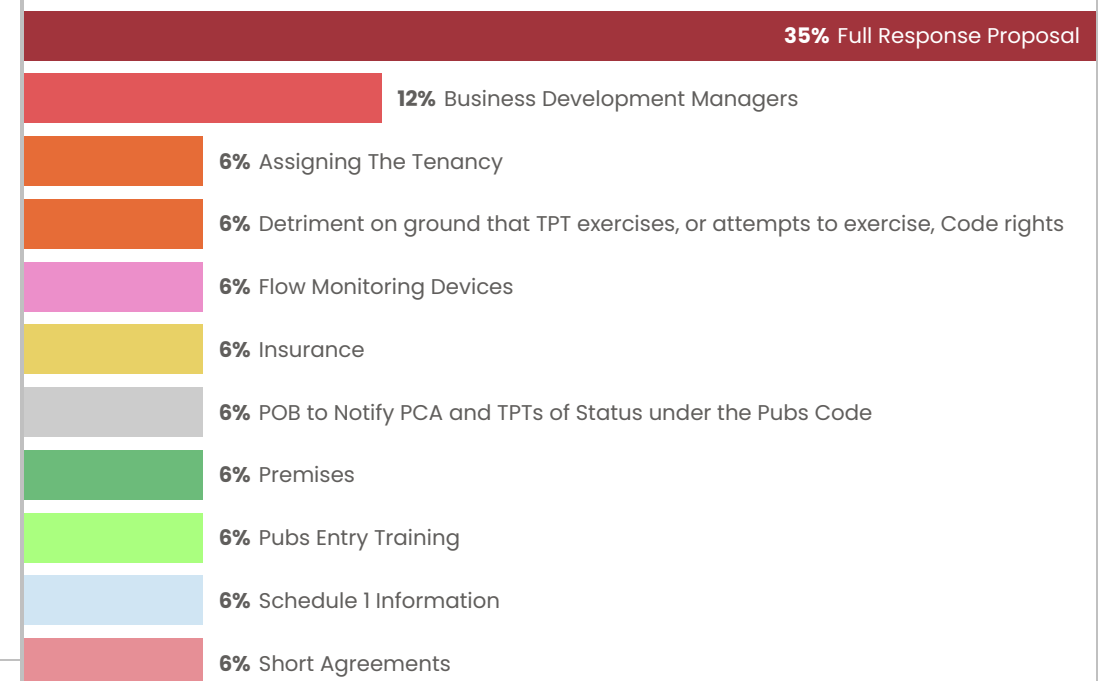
**35%** Full Response Proposal

**12%** Business Development Managers

**6%** Assigning The Tenancy

**6%** Detriment on ground that TPT exercises, or attempts to exercise, Code rights

**6%** Flow Monitoring Devices

**6%** Insurance

**6%** POB to Notify PCA and TPTs of Status under the Pubs Code

**6%** Premises

**6%** Pubs Entry Training

**6%** Schedule 1 Information

**6%** Short Agreements